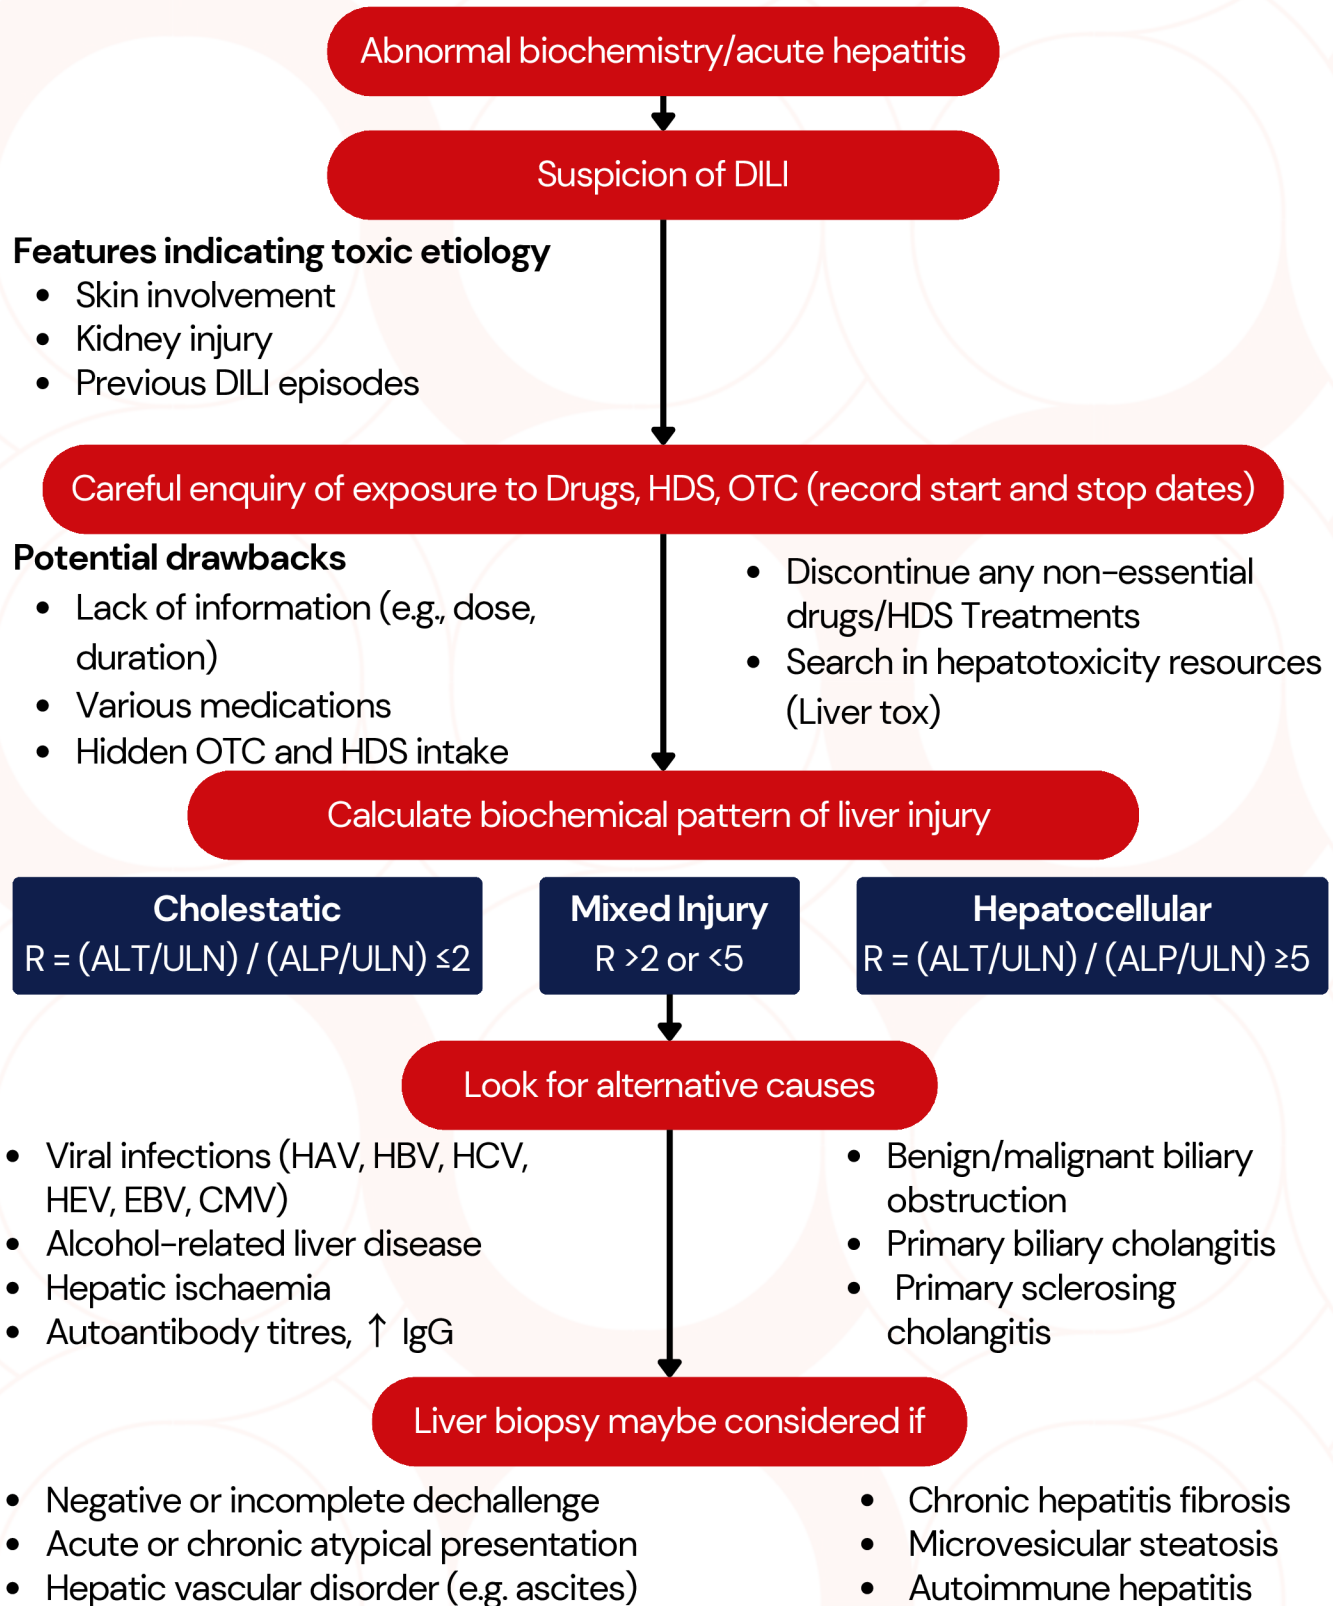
Abnormal biochemistry/acute hepatitis

Suspicion of DILI

**Features indicating toxic etiology**
- Skin involvement
- Kidney injury
- Previous DILI episodes

Careful enquiry of exposure to Drugs, HDS, OTC (record start and stop dates)

**Potential drawbacks**
- Lack of information (e.g., dose, duration)
- Various medications
- Hidden OTC and HDS intake

- Discontinue any non-essential drugs/HDS Treatments
- Search in hepatotoxicity resources (Liver tox)

Calculate biochemical pattern of liver injury

**Cholestatic**
R = (ALT/ULN) / (ALP/ULN) ≤2

**Mixed Injury**
R >2 or <5

**Hepatocellular**
R = (ALT/ULN) / (ALP/ULN) ≥5

Look for alternative causes

- Viral infections (HAV, HBV, HCV, HEV, EBV, CMV)
- Alcohol-related liver disease
- Hepatic ischaemia
- Autoantibody titres, ↑ IgG

- Benign/malignant biliary obstruction
- Primary biliary cholangitis
- Primary sclerosing cholangitis

Liver biopsy maybe considered if

- Negative or incomplete dechallenge
- Acute or chronic atypical presentation
- Hepatic vascular disorder (e.g. ascites)

- Chronic hepatitis fibrosis
- Microvesicular steatosis
- Autoimmune hepatitis